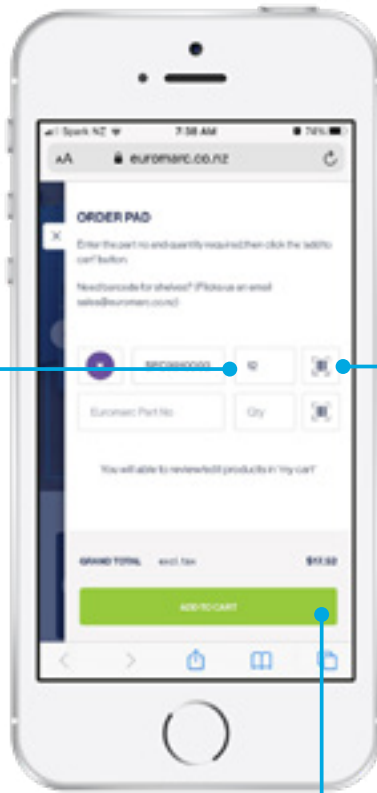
Spark NZ 7:38 AM 74%

AA euromarc.co.nz

ORDER PAD

Enter the part no and quantity required then click the 'add to cart' button.

Need barcode for shelves? Flick us an email sales@euromarc.co.nz

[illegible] 12

Euromarc Part No Qty

You will able to review/edit products in 'my cart'

GRAND TOTAL excl. tax $17.52

ADD TO CART